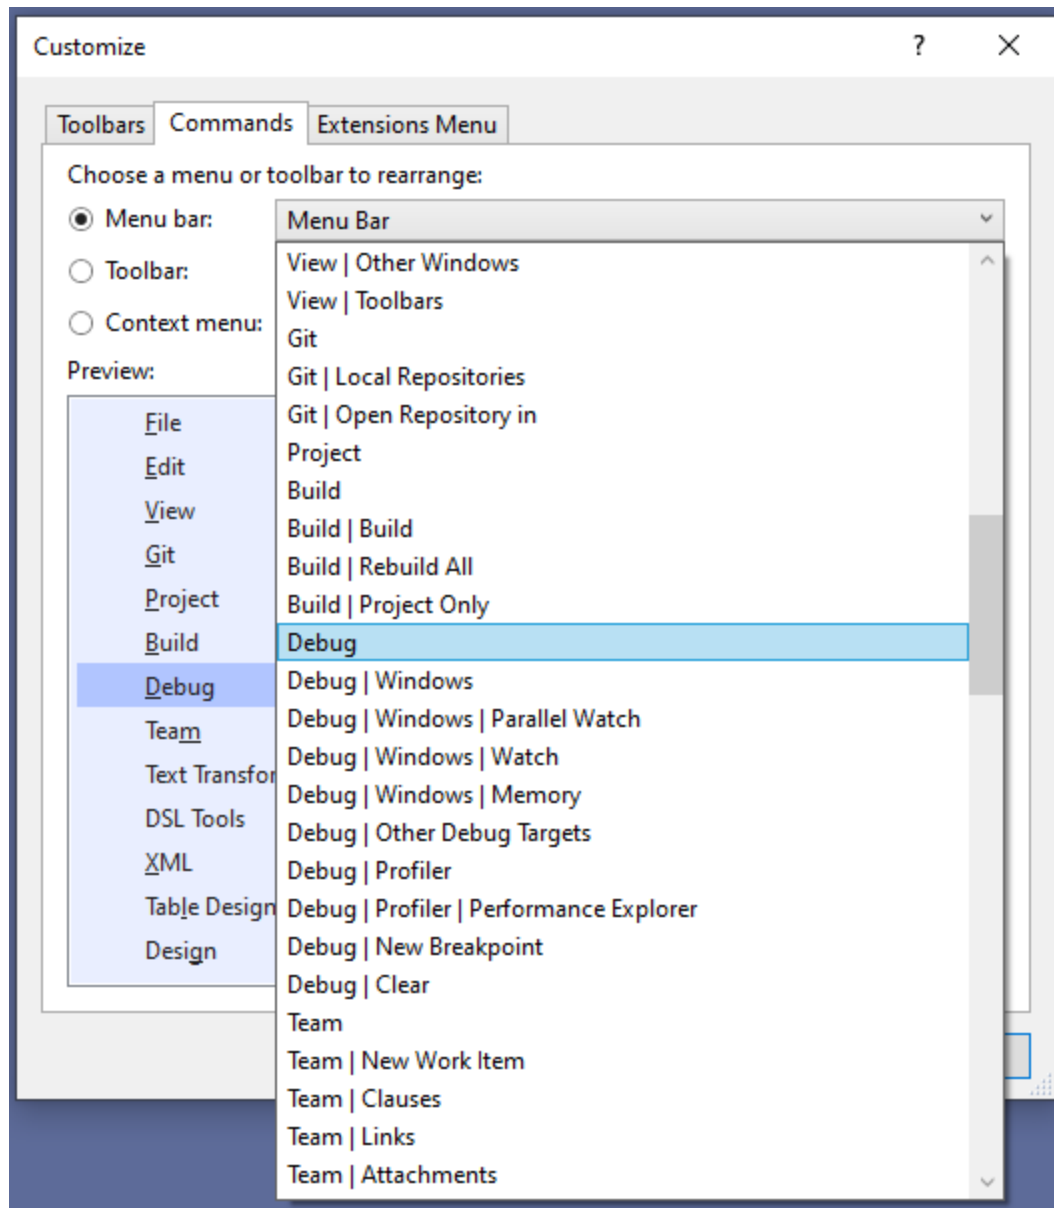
Customize

?

X

Toolbars

Commands

Extensions Menu

Choose a menu or toolbar to rearrange:

Menu bar:

Menu Bar

Toolbar:

Context menu:

Preview:

File
Edit
View
Git
Project
Build
Debug
Team
Text Transfor
DSL Tools
XML
Table Design
Design

View | Other Windows
View | Toolbars
Git
Git | Local Repositories
Git | Open Repository in
Project
Build
Build | Build
Build | Rebuild All
Build | Project Only
Debug
Debug | Windows
Debug | Windows | Parallel Watch
Debug | Windows | Watch
Debug | Windows | Memory
Debug | Other Debug Targets
Debug | Profiler
Debug | Profiler | Performance Explorer
Debug | New Breakpoint
Debug | Clear
Team
Team | New Work Item
Team | Clauses
Team | Links
Team | Attachments